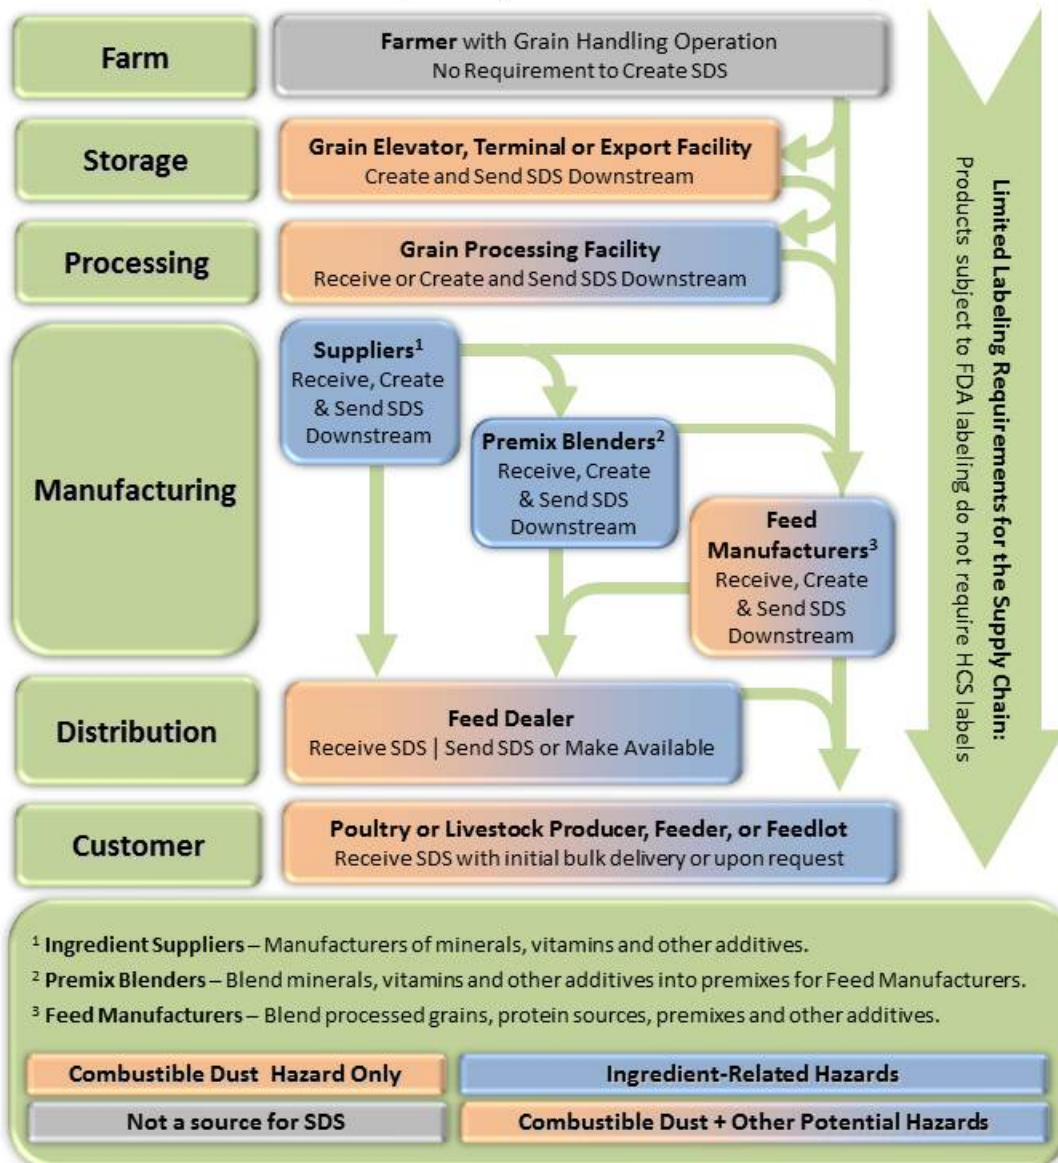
Farm

Farmer with Grain Handling Operation
No Requirement to Create SDS

Storage

Grain Elevator, Terminal or Export Facility
Create and Send SDS Downstream

Processing

Grain Processing Facility
Receive or Create and Send SDS Downstream

Manufacturing

Suppliers$^1$
Receive, Create & Send SDS Downstream

Premix Blenders$^2$
Receive, Create & Send SDS Downstream

Feed Manufacturers$^3$
Receive, Create & Send SDS Downstream

Distribution

Feed Dealer
Receive SDS | Send SDS or Make Available

Customer

Poultry or Livestock Producer, Feeder, or Feedlot
Receive SDS with initial bulk delivery or upon request

Limited Labeling Requirements for the Supply Chain:
Products subject to FDA labeling do not require HCS labels

$^1$ Ingredient Suppliers – Manufacturers of minerals, vitamins and other additives.

$^2$ Premix Blenders – Blend minerals, vitamins and other additives into premixes for Feed Manufacturers.

$^3$ Feed Manufacturers – Blend processed grains, protein sources, premixes and other additives.

| Combustible Dust Hazard Only | Ingredient-Related Hazards |
|---|---|
| Not a source for SDS | Combustible Dust + Other Potential Hazards |